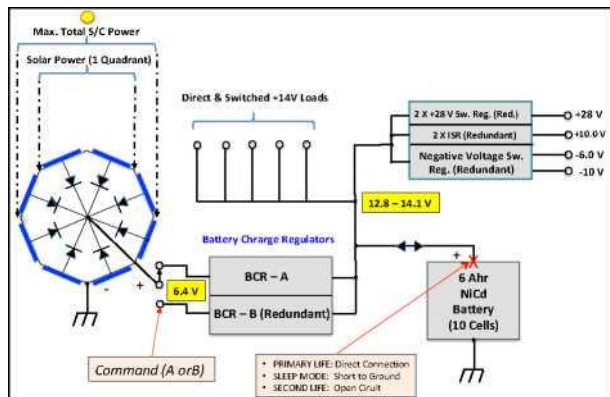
Max. Total S/C Power

Solar Power (1 Quadrant)

Direct & Switched +14V Loads

2 X +28 V Sw. Reg. (Red.)

+28 V

2 X ISR (Redundant)

+10.0 V

Negative Voltage Sw. Reg. (Redundant)

-6.0 V

-10 V

12.8 – 14.1 V

Battery Charge Regulators

+

-

6.4 V

BCR – A

BCR – B (Redundant)

+

6 Ahr NiCd Battery (10 Cells)

Command (A orB)

• PRIMARY LIFE: Direct Connection
• SLEEP MODE: Short to Ground
• SECOND LIFE: Open Cicuit